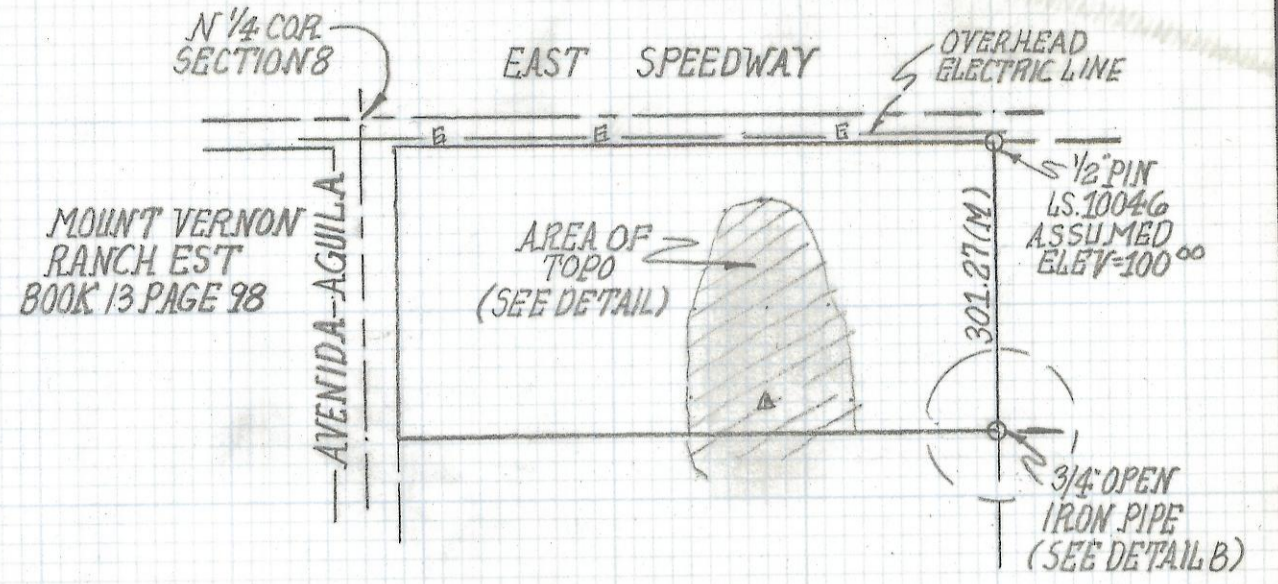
N 1/4 COR.
SECTION 8

EAST SPEEDWAY

OVERHEAD
ELECTRIC LINE

E E E

1/2" PIN
LS. 10046
ASSUMED
ELEV=$100^{00}$

MOUNT VERNON
RANCH EST
BOOK 13 PAGE 98

AVENIDA AGUILA

AREA OF
TOPO
(SEE DETAIL)

301.27 (M)

3/4" OPEN
IRON PIPE
(SEE DETAIL B)